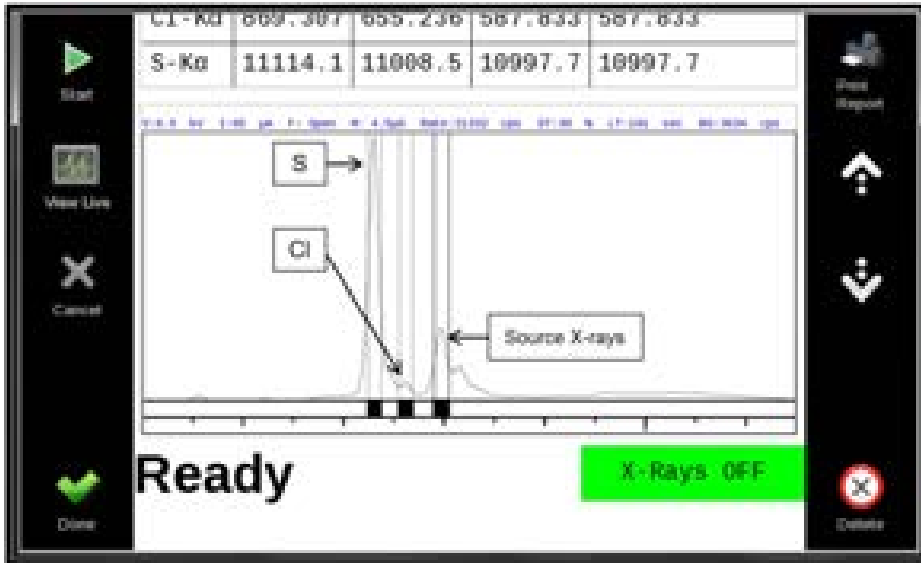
Start

View Live

Cancel

Done

| Cl-Kα | 669.307 | 655.236 | 587.833 | 587.833 |
|---|---|---|---|---|
| S-Kα | 11114.1 | 11008.5 | 10997.7 | 10997.7 |

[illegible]

S

Cl

Source X-rays

Ready

X-Rays OFF

Print Report

Delete